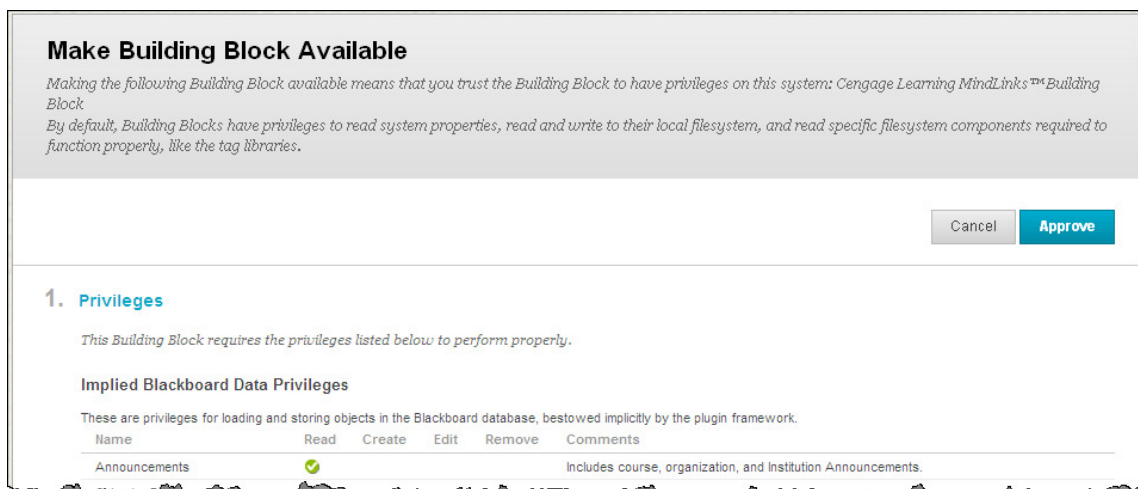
Make Building Block Available

Making the following Building Block available means that you trust the Building Block to have privileges on this system: Cengage Learning MindLinks™ Building Block
By default, Building Blocks have privileges to read system properties, read and write to their local filesystem, and read specific filesystem components required to function properly, like the tag libraries.

Cancel Approve

1. Privileges

This Building Block requires the privileges listed below to perform properly.

Implied Blackboard Data Privileges

These are privileges for loading and storing objects in the Blackboard database, bestowed implicitly by the plugin framework.

| Name | Read | Create | Edit | Remove | Comments |
|---|---|---|---|---|---|
| Announcements | ✓ | | | | Includes course, organization, and Institution Announcements. |